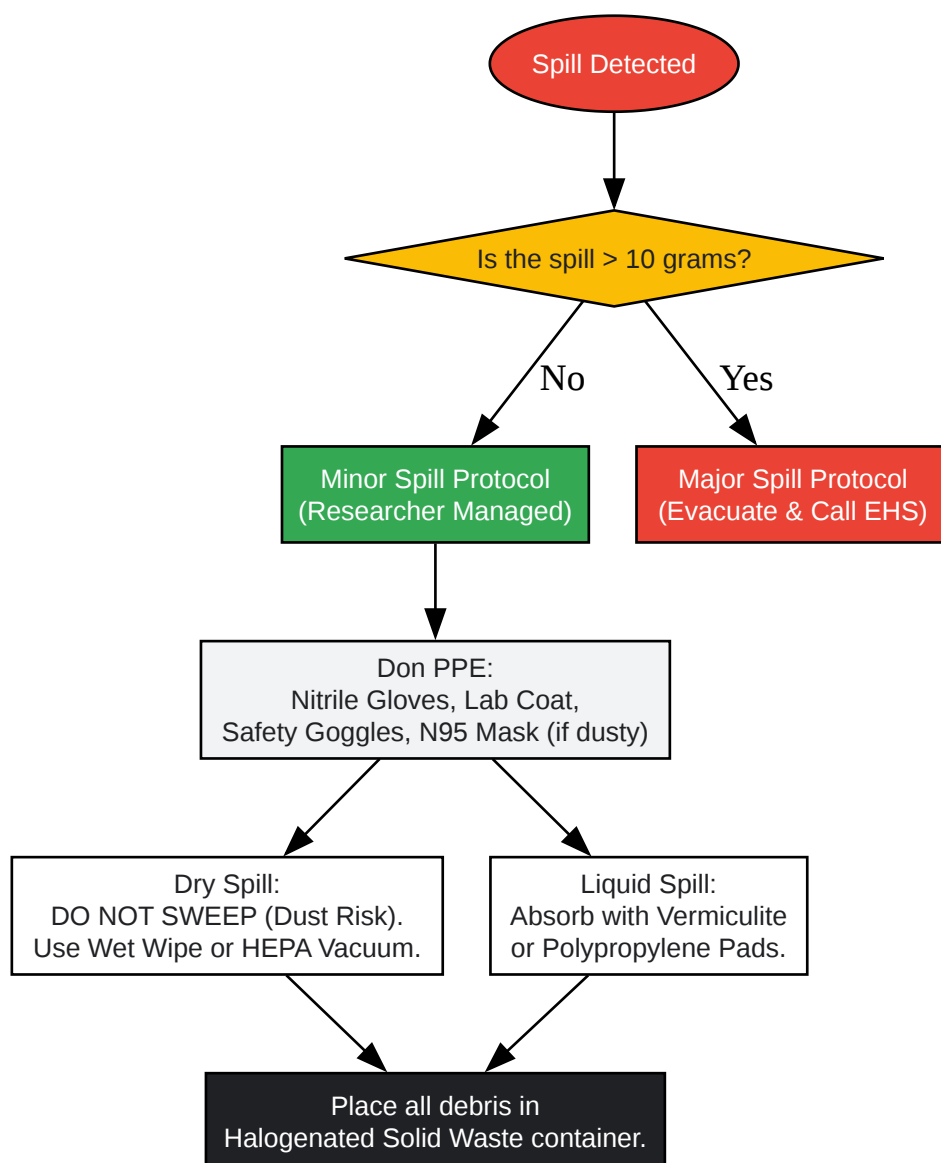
Spill Detected

Is the spill > 10 grams?

No

Yes

Minor Spill Protocol
(Researcher Managed)

Major Spill Protocol
(Evacuate & Call EHS)

Don PPE:
Nitrile Gloves, Lab Coat,
Safety Goggles, N95 Mask (if dusty)

Dry Spill:
DO NOT SWEEP (Dust Risk).
Use Wet Wipe or HEPA Vacuum.

Liquid Spill:
Absorb with Vermiculite
or Polypropylene Pads.

Place all debris in
Halogenated Solid Waste container.